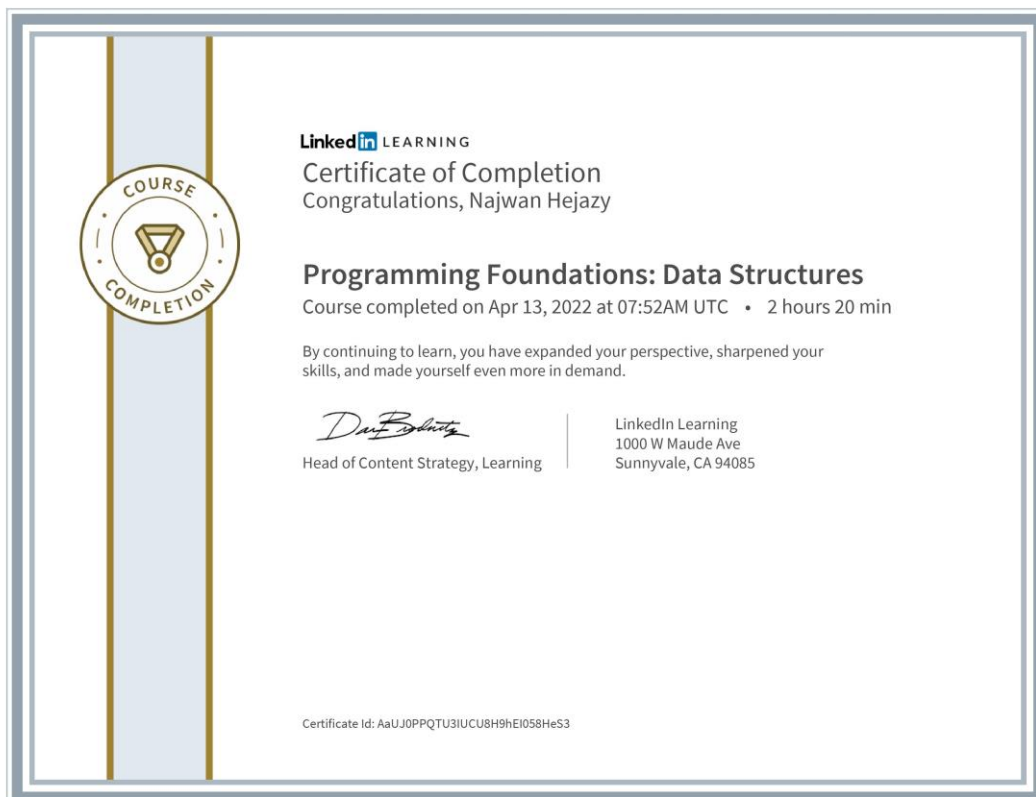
COURSE COMPLETION

LinkedIn LEARNING

Certificate of Completion
Congratulations, Najwan Hejazy

Programming Foundations: Data Structures
Course completed on Apr 13, 2022 at 07:52AM UTC • 2 hours 20 min

By continuing to learn, you have expanded your perspective, sharpened your skills, and made yourself even more in demand.

Head of Content Strategy, Learning

LinkedIn Learning
1000 W Maude Ave
Sunnyvale, CA 94085

Certificate Id: AaUJ0PPQTU3IUCU8H9hEI058HeS3